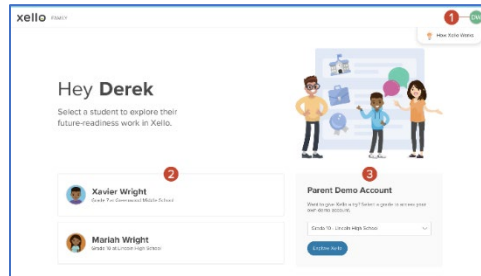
xello FAMILY

1

DW

How Xello Works

Hey Derek

Select a student to explore their future-readiness work in Xello.

2

Xavier Wright

Grade 7 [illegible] Middle School

Mariah Wright

Grade 10 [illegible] Lincoln High School

3

Parent Demo Account

Want to give Xello a try? Select a grade to access your own demo account.

Grade 10 - Lincoln High School

Explore Xello